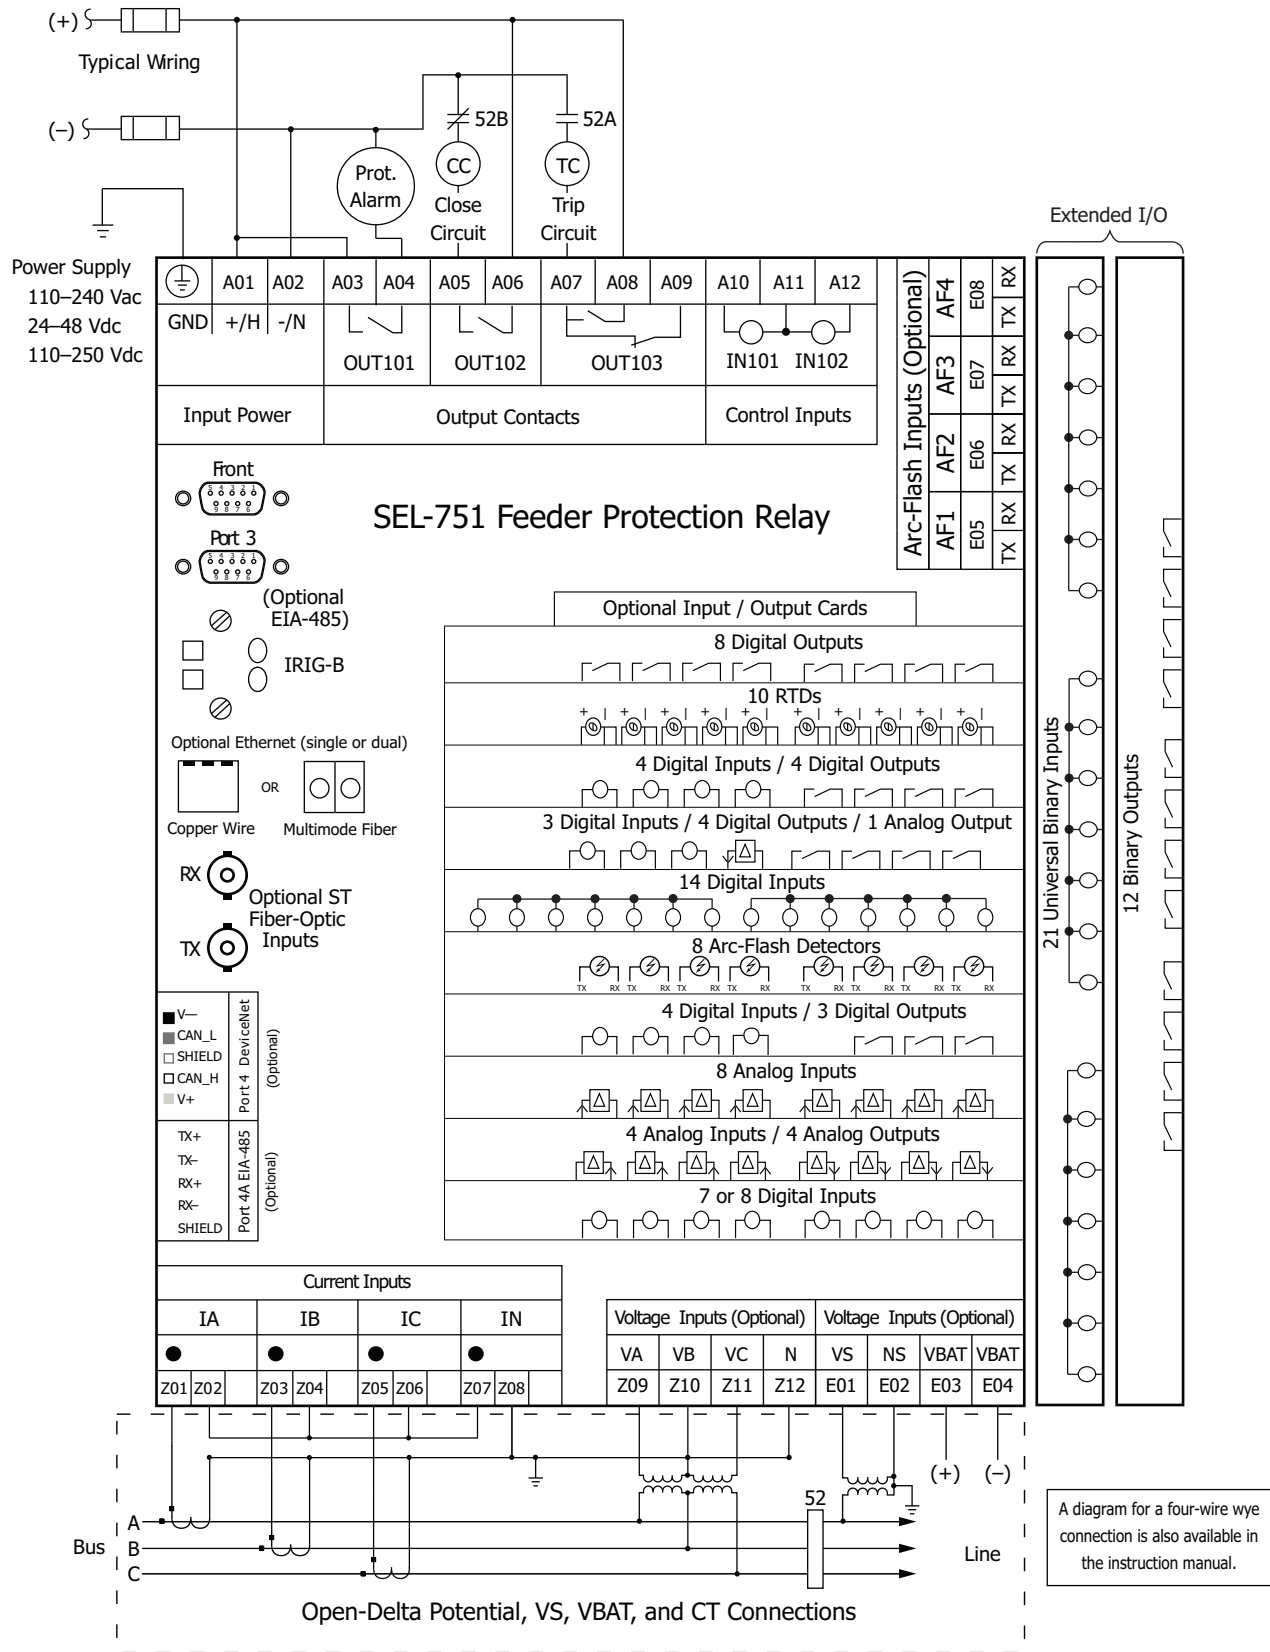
(+)

Typical Wiring

(–)

52B

52A

Prot. Alarm

CC

Close Circuit

TC

Trip Circuit

Extended I/O

Power Supply
110–240 Vac
24–48 Vdc
110–250 Vdc

| GND | A01 +/H | A02 -/N | A03 | A04 | A05 | A06 | A07 | A08 | A09 | A10 | A11 | A12 |
|---|---|---|---|---|---|---|---|---|---|---|---|---|

OUT101 OUT102 OUT103 IN101 IN102

Input Power

Output Contacts

Control Inputs

Arc-Flash Inputs (Optional)

AF4 E08 RX TX
AF3 E07 RX TX
AF2 E06 RX TX
AF1 E05 RX TX

Front

5 4 3 2 1
9 8 7 6

Port 3

5 4 3 2 1
9 8 7 6

(Optional EIA-485)

IRIG-B

SEL-751 Feeder Protection Relay

Optional Input / Output Cards

8 Digital Outputs

10 RTDs

4 Digital Inputs / 4 Digital Outputs

3 Digital Inputs / 4 Digital Outputs / 1 Analog Output

14 Digital Inputs

8 Arc-Flash Detectors

TX RX TX RX TX RX TX RX TX RX TX RX TX RX TX RX

4 Digital Inputs / 3 Digital Outputs

8 Analog Inputs

4 Analog Inputs / 4 Analog Outputs

7 or 8 Digital Inputs

Optional Ethernet (single or dual)

OR

Copper Wire

Multimode Fiber

RX

Optional ST Fiber-Optic Inputs

TX

V—
CAN_L
SHIELD
CAN_H
V+

Port 4 DeviceNet (Optional)

TX+
TX–
RX+
RX–
SHIELD

Port 4A EIA-485 (Optional)

21 Universal Binary Inputs

12 Binary Outputs

Current Inputs

| IA | | IB | | IC | | IN | |
|---|---|---|---|---|---|---|---|
| Z01 | Z02 | Z03 | Z04 | Z05 | Z06 | Z07 | Z08 |

Voltage Inputs (Optional)

| VA | VB | VC | N |
|---|---|---|---|
| Z09 | Z10 | Z11 | Z12 |

Voltage Inputs (Optional)

| VS | NS | VBAT | VBAT |
|---|---|---|---|
| E01 | E02 | E03 | E04 |

(+) (–)

52

Bus

A
B
C

Line

A diagram for a four-wire wye connection is also available in the instruction manual.

Open-Delta Potential, VS, VBAT, and CT Connections